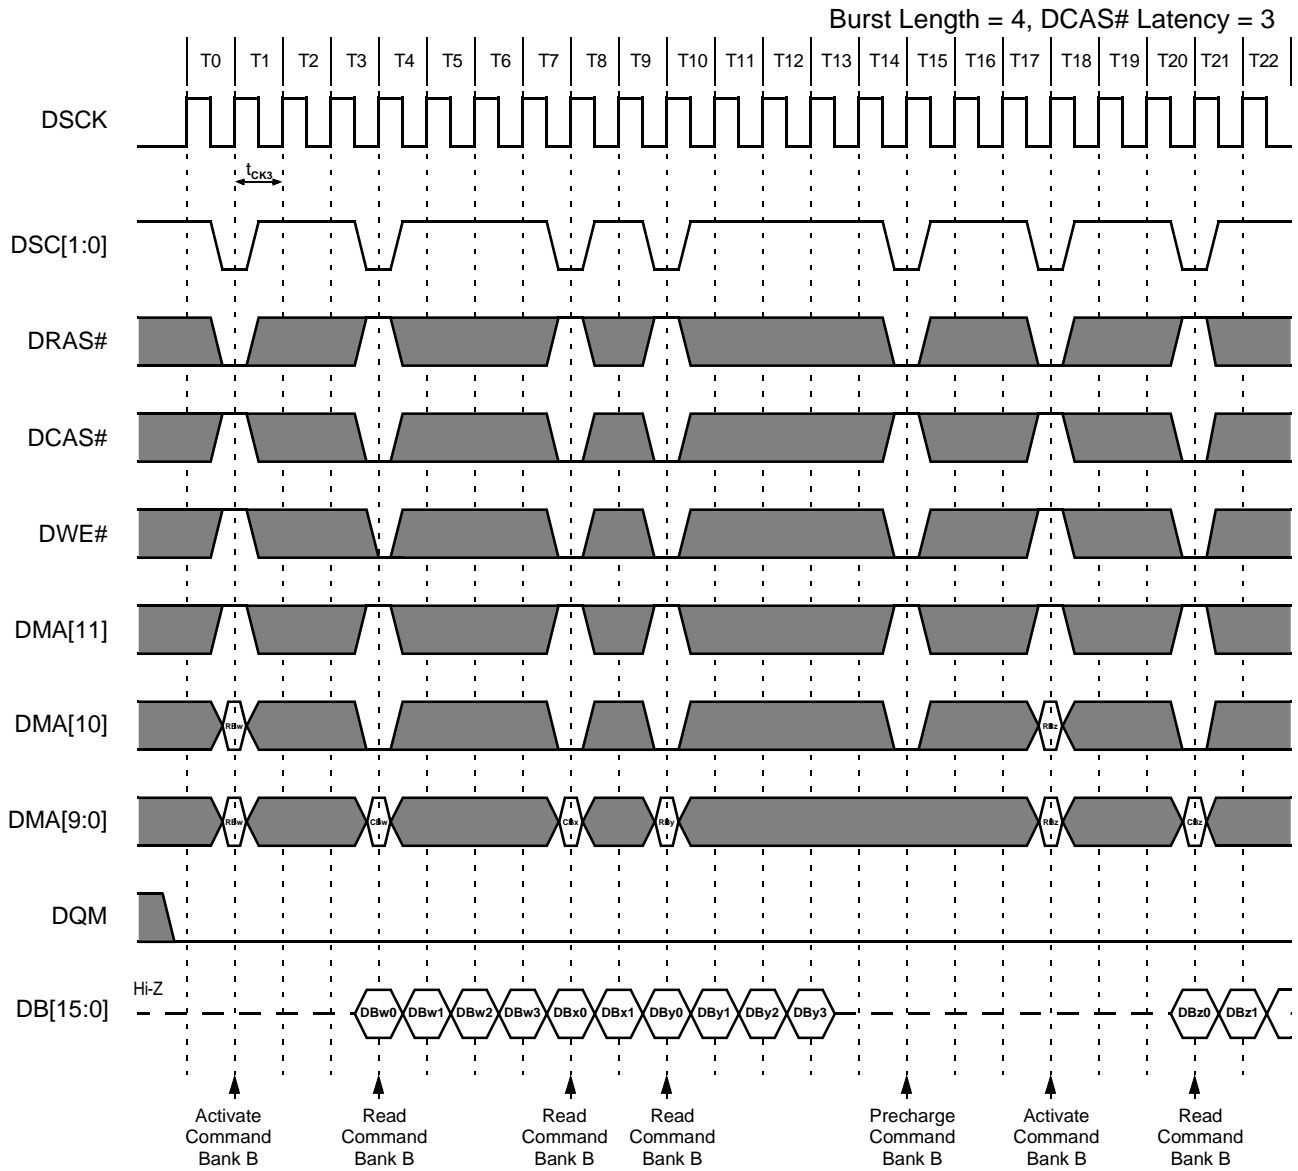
Burst Length = 4, DCAS# Latency = 3

T0 T1 T2 T3 T4 T5 T6 T7 T8 T9 T10 T11 T12 T13 T14 T15 T16 T17 T18 T19 T20 T21 T22

DSCK

$t_{CK3}$

DSC[1:0]

DRAS#

DCAS#

DWE#

DMA[11]

DMA[10]

RBw RBz

DMA[9:0]

RBw CBw CBx RBy RBz CBz

DQM

DB[15:0]

Hi-Z

DBw0 DBw1 DBw2 DBw3 DBx0 DBx1 DBy0 DBy1 DBy2 DBy3 DBz0 DBz1

Activate Command Bank B

Read Command Bank B

Read Command Bank B

Read Command Bank B

Precharge Command Bank B

Activate Command Bank B

Read Command Bank B